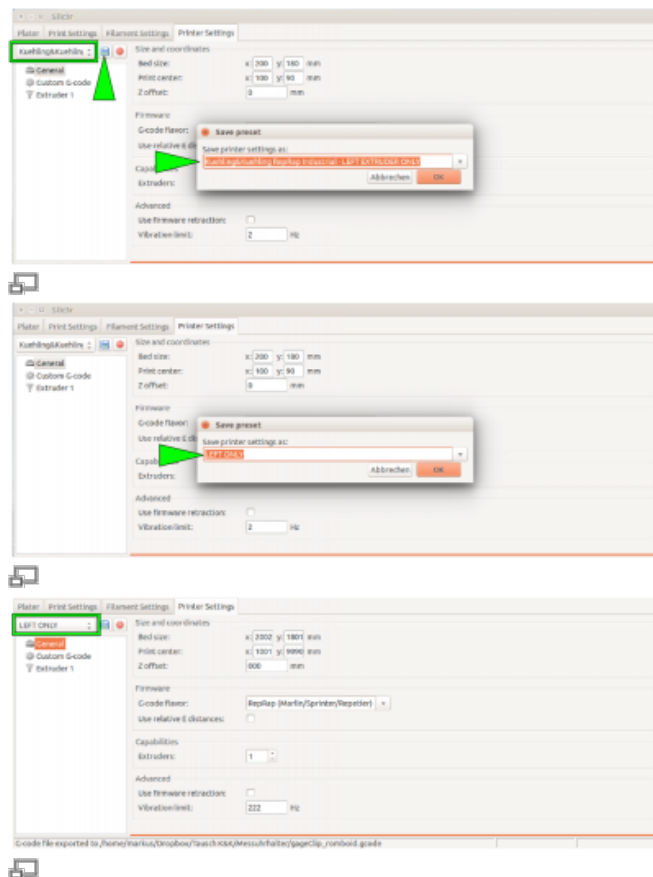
Slic3r

Plater | Print Settings | Filament Settings | Printer Settings

Kuehling&Kuehling

General
Custom G-code
Extruder 1

Size and coordinates
Bed size: x: 200 y: 180 mm
Print center: x: 100 y: 90 mm
Z offset: 0 mm

Firmware
G-code flavor:
Use relative E dis

Capabilities
Extruders:

Advanced
Use firmware retraction:
Vibration limit: 2 Hz

Save preset
Save printer settings as:
Kuehling&Kuehling RepRap Industrial - LEFT EXTRUDER ONLY
Abbrechen OK

Slic3r

Plater | Print Settings | Filament Settings | Printer Settings

Kuehling&Kuehling

General
Custom G-code
Extruder 1

Size and coordinates
Bed size: x: 200 y: 180 mm
Print center: x: 100 y: 90 mm
Z offset: 0 mm

Firmware
G-code flavor:
Use relative E dis

Capab
Extruders:

Advanced
Use firmware retraction:
Vibration limit: 2 Hz

Save preset
Save printer settings as:
LEFT ONLY
Abbrechen OK

Plater | Print Settings | Filament Settings | Printer Settings

LEFT ONLY

General
Custom G-code
Extruder 1

Size and coordinates
Bed size: x: 2002 y: 1801 mm
Print center: x: 1001 y: 9090 mm
Z offset: 000 mm

Firmware
G-code flavor: RepRap (Marlin/Sprinter/Repetier)
Use relative E distances:

Capabilities
Extruders: 1

Advanced
Use firmware retraction:
Vibration limit: 222 Hz

G-code file exported to /home/markus/Dropbox/Tausch K&K/Messuhrhalter/gageClip_romboid.gcode